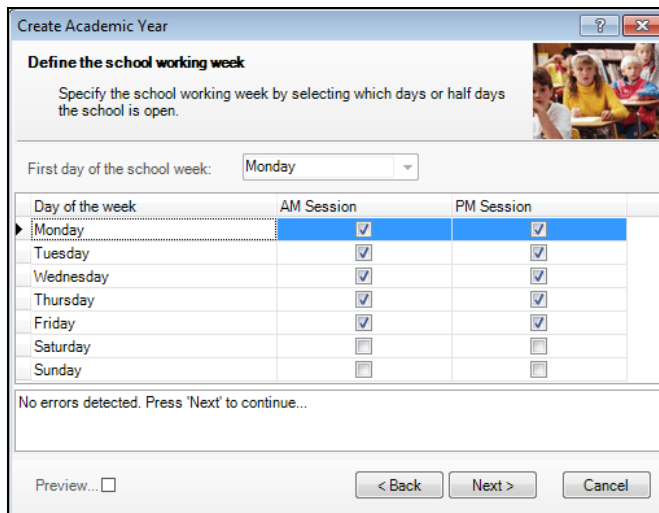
Create Academic Year

?

Define the school working week

Specify the school working week by selecting which days or half days the school is open.

First day of the school week: Monday

| Day of the week | AM Session | PM Session |
|---|---|---|
| Monday | ☑ | ☑ |
| Tuesday | ☑ | ☑ |
| Wednesday | ☑ | ☑ |
| Thursday | ☑ | ☑ |
| Friday | ☑ | ☑ |
| Saturday | ☐ | ☐ |
| Sunday | ☐ | ☐ |

No errors detected. Press 'Next' to continue...

Preview... ☐

< Back

Next >

Cancel